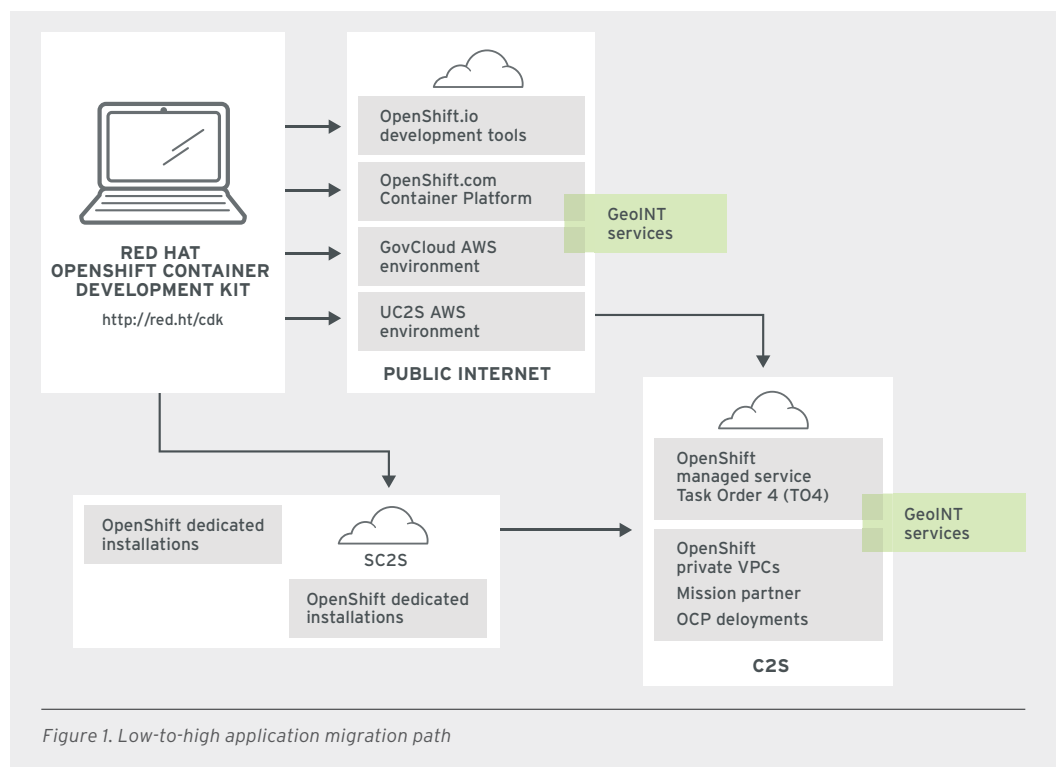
RED HAT
OPENSHIFT CONTAINER
DEVELOPMENT KIT

http://red.ht/cdk

OpenShift.io
development tools

OpenShift.com
Container Platform

GeoINT
services

GovCloud AWS
environment

UC2S AWS
environment

PUBLIC INTERNET

OpenShift
managed service
Task Order 4 (TO4)

GeoINT
services

OpenShift
private VPCs

Mission partner

OCP deloyments

C2S

OpenShift dedicated
installations

SC2S

OpenShift dedicated
installations

Figure 1. Low-to-high application migration path